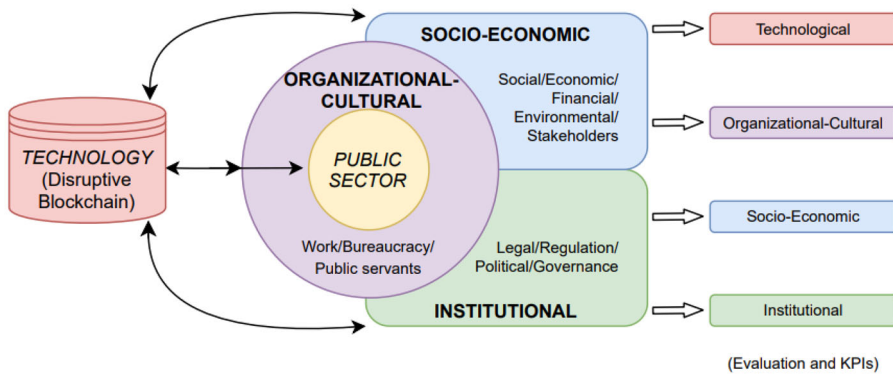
TECHNOLOGY (Disruptive Blockchain)

ORGANIZATIONAL-CULTURAL

PUBLIC SECTOR

Work/Bureaucracy/ Public servants

SOCIO-ECONOMIC

Social/Economic/ Financial/ Environmental/ Stakeholders

Legal/Regulation/ Political/Governance

INSTITUTIONAL

Technological

Organizational-Cultural

Socio-Economic

Institutional

(Evaluation and KPIs)